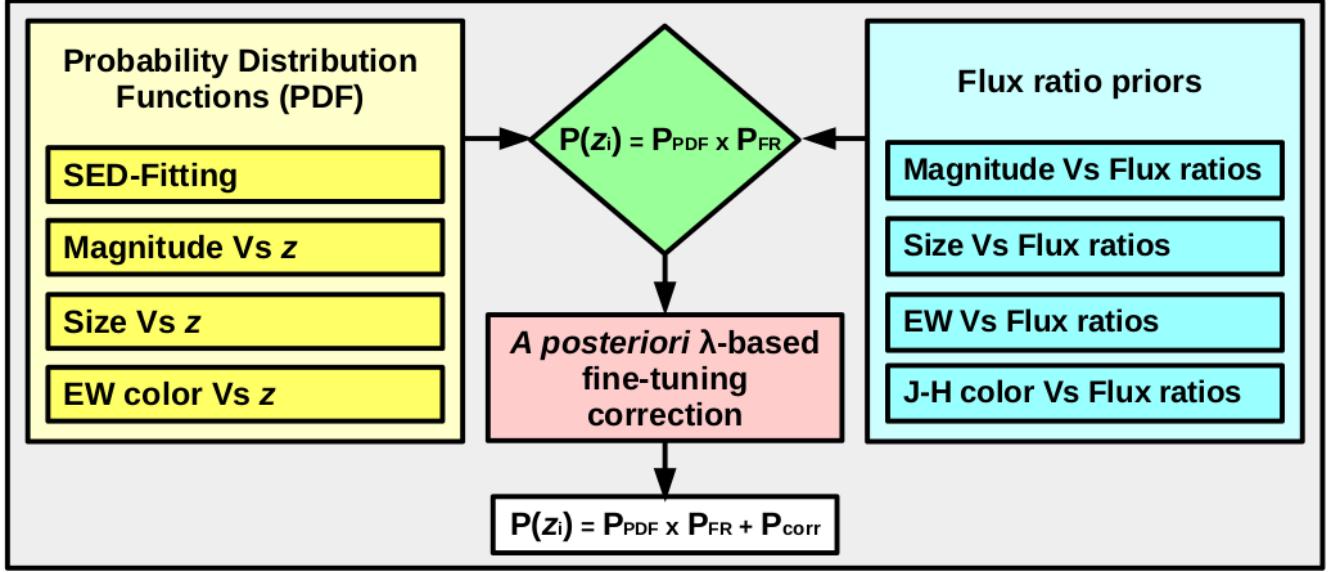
Probability Distribution Functions (PDF)

SED-Fitting

Magnitude Vs $z$

Size Vs $z$

EW color Vs $z$

$P(z_i) = P_{PDF} \times P_{FR}$

*A posteriori* λ-based fine-tuning correction

$P(z_i) = P_{PDF} \times P_{FR} + P_{corr}$

Flux ratio priors

Magnitude Vs Flux ratios

Size Vs Flux ratios

EW Vs Flux ratios

J-H color Vs Flux ratios